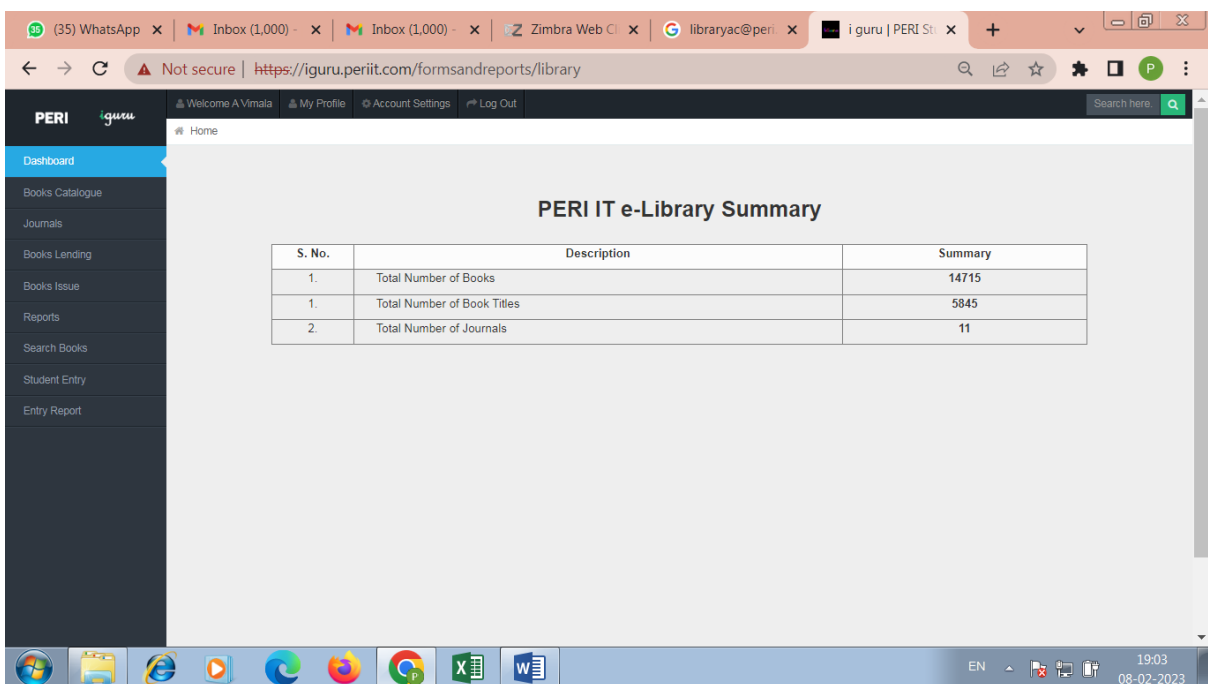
35 (35) WhatsApp × Inbox (1,000) - × Inbox (1,000) - × Zimbra Web Cl × libraryac@peri × i guru | PERI St × +

Not secure | https://iguru.periit.com/formsandreports/library

P

PERI iguru

Welcome A Vimala My Profile Account Settings Log Out

Search here.

Home

Dashboard
Books Catalogue
Journals
Books Lending
Books Issue
Reports
Search Books
Student Entry
Entry Report

PERI IT e-Library Summary

| S. No. | Description | Summary |
|---|---|---|
| 1. | Total Number of Books | 14715 |
| 1. | Total Number of Book Titles | 5845 |
| 2. | Total Number of Journals | 11 |

EN 19:03 08-02-2023